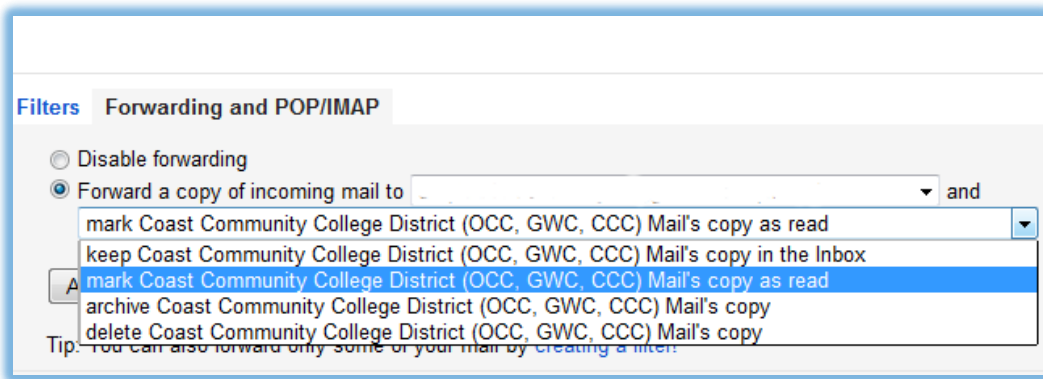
Filters Forwarding and POP/IMAP

Disable forwarding

Forward a copy of incoming mail to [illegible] and

mark Coast Community College District (OCC, GWC, CCC) Mail's copy as read

keep Coast Community College District (OCC, GWC, CCC) Mail's copy in the Inbox
mark Coast Community College District (OCC, GWC, CCC) Mail's copy as read
archive Coast Community College District (OCC, GWC, CCC) Mail's copy
delete Coast Community College District (OCC, GWC, CCC) Mail's copy

A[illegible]

Tip: You can also forward only some of your mail by creating a filter!